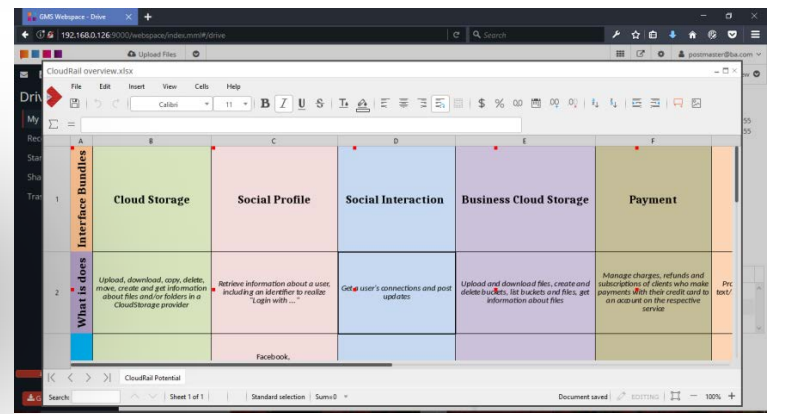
GMS Webspace - Drive
192.168.0.126:9000/webspace/index.mml#/drive
Search
Upload Files
postmaster@ba.com
CloudRail overview.xlsx
File Edit Insert View Cells Help
Calibri 11
B I U S
$ %
Σ =
A B C D E F
Interface Bundles
1
Cloud Storage
Social Profile
Social Interaction
Business Cloud Storage
Payment
What is does
2
Upload, download, copy, delete, move, create and get information about files and/or folders in a CloudStorage provider
Retrieve information about a user, including an identifier to realize "Login with ..."
Get a user's connections and post updates
Upload and download files, create and delete buckets, list buckets and files, get information about files
Manage charges, refunds and subscriptions of clients who make payments with their credit card to an account on the respective service
Facebook,
Driv
My
Rec
Star
Sha
Tras
CloudRail Potential
Search:
Sheet 1 of 1
Standard selection
Sum=0
Document saved
EDITING
100%